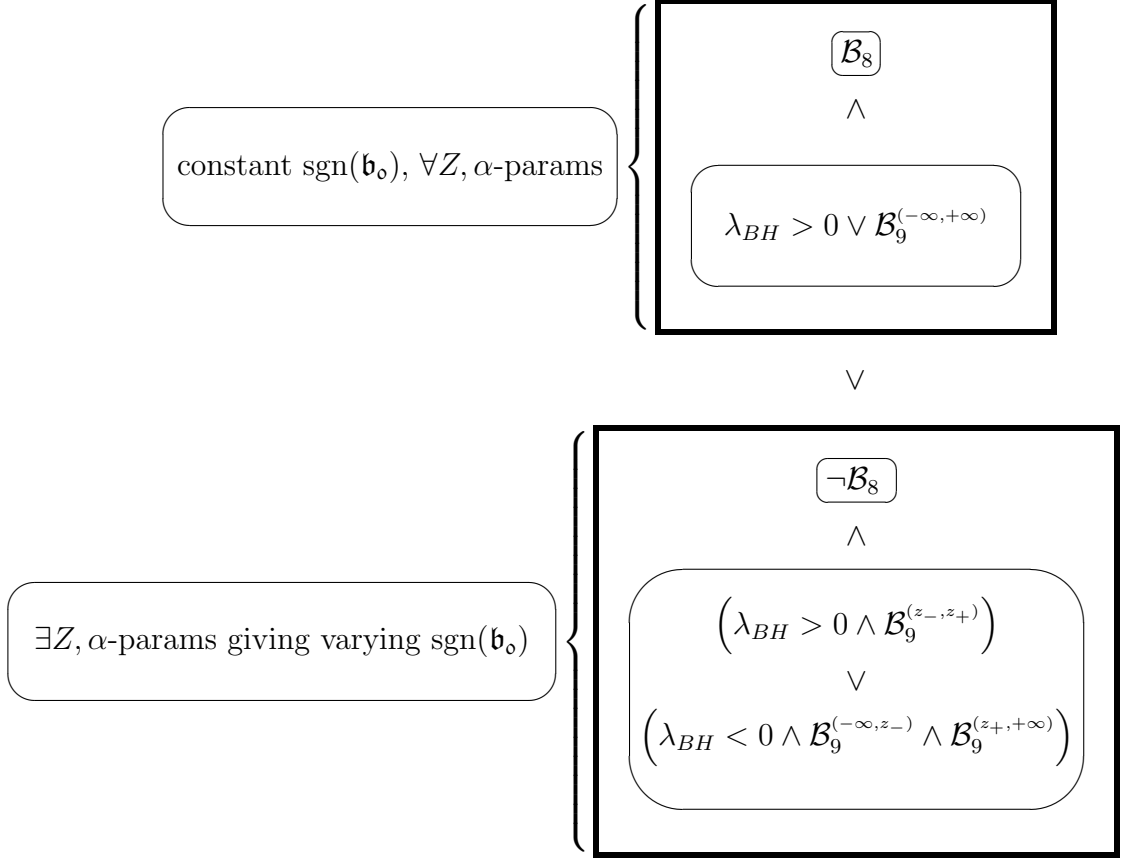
constant $\mathrm{sgn}(\mathfrak{b}_\mathfrak{o})$, $\forall Z, \alpha$-params

$\mathcal{B}_8$

$\wedge$

$\lambda_{BH} > 0 \vee \mathcal{B}_9^{(-\infty,+\infty)}$

$\vee$

$\exists Z, \alpha$-params giving varying $\mathrm{sgn}(\mathfrak{b}_\mathfrak{o})$

$\neg\mathcal{B}_8$

$\wedge$

$\left(\lambda_{BH} > 0 \wedge \mathcal{B}_9^{(z_-,z_+)}\right)$

$\vee$

$\left(\lambda_{BH} < 0 \wedge \mathcal{B}_9^{(-\infty,z_-)} \wedge \mathcal{B}_9^{(z_+,+\infty)}\right)$